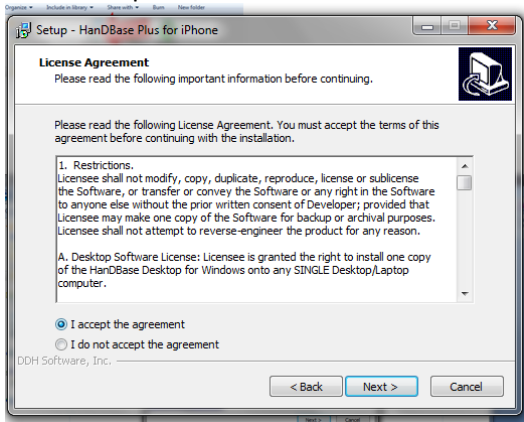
Organize ▾ Include in library ▾ Share with ▾ Burn New folder

Setup - HanDBase Plus for iPhone

License Agreement
Please read the following important information before continuing.

Please read the following License Agreement. You must accept the terms of this agreement before continuing with the installation.

1. Restrictions.
Licensee shall not modify, copy, duplicate, reproduce, license or sublicense the Software, or transfer or convey the Software or any right in the Software to anyone else without the prior written consent of Developer; provided that Licensee may make one copy of the Software for backup or archival purposes. Licensee shall not attempt to reverse-engineer the product for any reason.

A. Desktop Software License: Licensee is granted the right to install one copy of the HanDBase Desktop for Windows onto any SINGLE Desktop/Laptop computer.

I accept the agreement
I do not accept the agreement

DDH Software, Inc.

< Back
Next >
Cancel